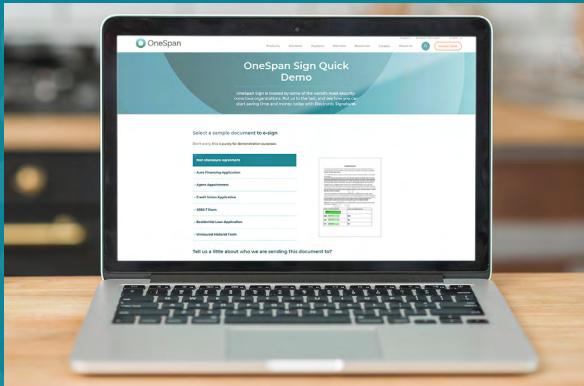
OneSpan

Products Solutions Partners Services Resources Company About Us

OneSpan Sign Quick Demo

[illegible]

Select a sample document to e-sign

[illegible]

Non-disclosure Agreement

Auto Financing Application

Agent Appointment

Credit Union Application

IRS I-9 Form

Residential Loan Application

Uninsured Motorist Form

Tell us a little about who we are sending this document to?